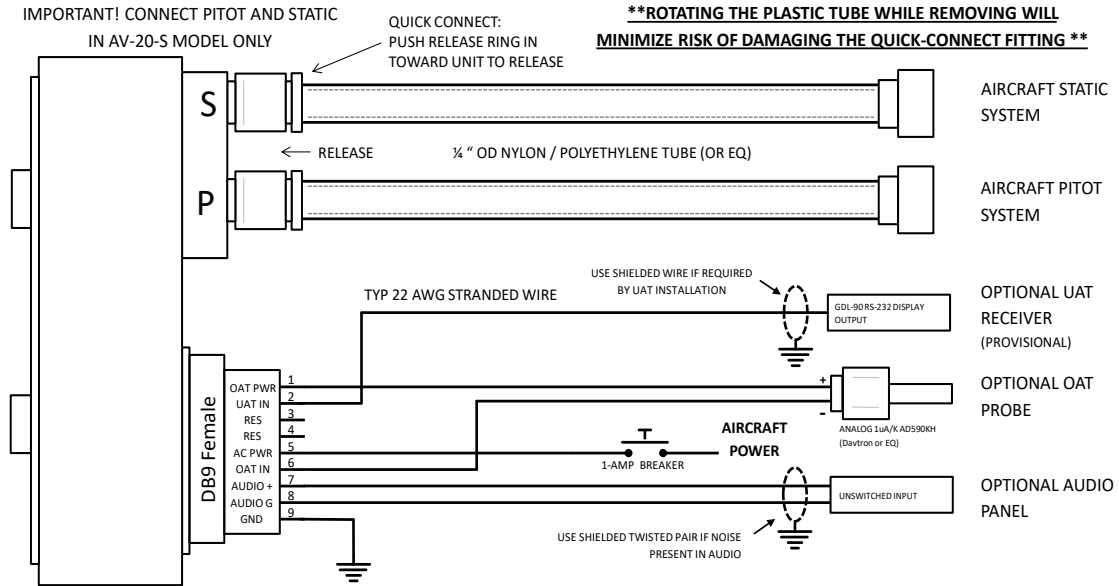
IMPORTANT! CONNECT PITOT AND STATIC IN AV-20-S MODEL ONLY

QUICK CONNECT: PUSH RELEASE RING IN TOWARD UNIT TO RELEASE

**ROTATING THE PLASTIC TUBE WHILE REMOVING WILL MINIMIZE RISK OF DAMAGING THE QUICK-CONNECT FITTING **

S

AIRCRAFT STATIC SYSTEM

← RELEASE

¼ " OD NYLON / POLYETHYLENE TUBE (OR EQ)

P

AIRCRAFT PITOT SYSTEM

USE SHIELDED WIRE IF REQUIRED BY UAT INSTALLATION

TYP 22 AWG STRANDED WIRE

GDL-90 RS-232 DISPLAY OUTPUT

OPTIONAL UAT RECEIVER (PROVISIONAL)

DB9 Female

| | |
|---|---|
| OAT PWR | 1 |
| UAT IN | 2 |
| RES | 3 |
| RES | 4 |
| AC PWR | 5 |
| OAT IN | 6 |
| AUDIO + | 7 |
| AUDIO G | 8 |
| GND | 9 |

+

-

OPTIONAL OAT PROBE

ANALOG 1uA/K AD590KH (Davtron or EQ)

AIRCRAFT POWER

1-AMP BREAKER

UNSWITCHED INPUT

OPTIONAL AUDIO PANEL

USE SHIELDED TWISTED PAIR IF NOISE PRESENT IN AUDIO